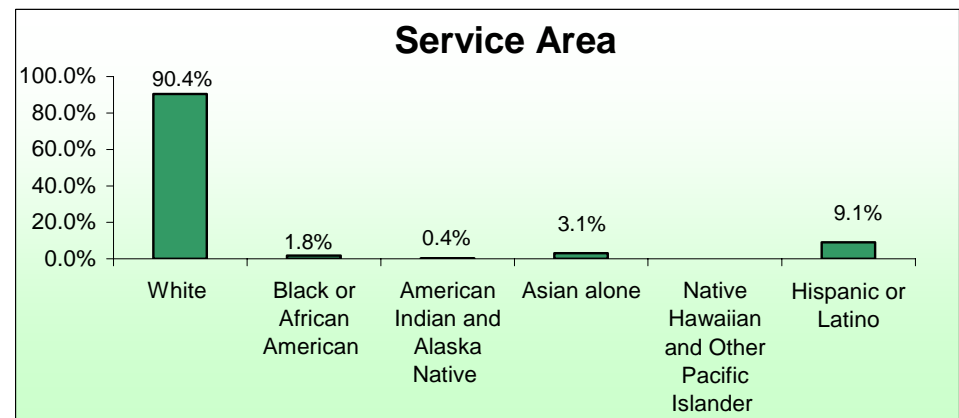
Service Area

100.0%
80.0%
60.0%
40.0%
20.0%
0.0%

90.4%
1.8%
0.4%
3.1%
9.1%

White
Black or African American
American Indian and Alaska Native
Asian alone
Native Hawaiian and Other Pacific Islander
Hispanic or Latino